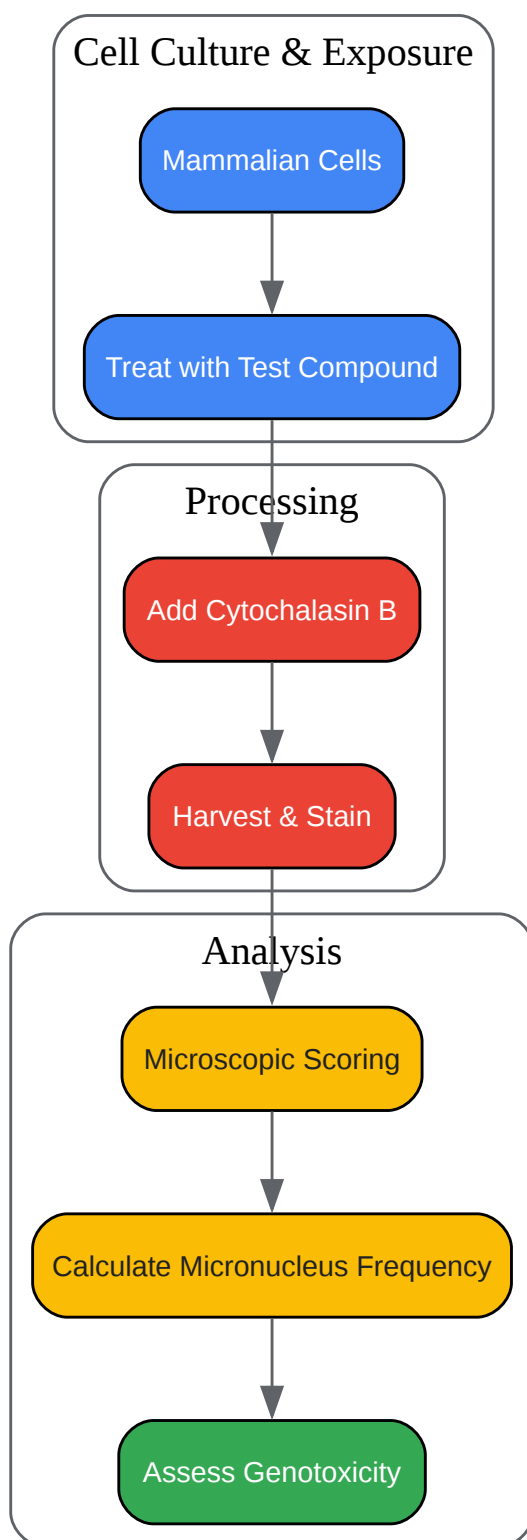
Cell Culture & Exposure

Mammalian Cells

Treat with Test Compound

Processing

Add Cytochalasin B

Harvest & Stain

Analysis

Microscopic Scoring

Calculate Micronucleus Frequency

Assess Genotoxicity